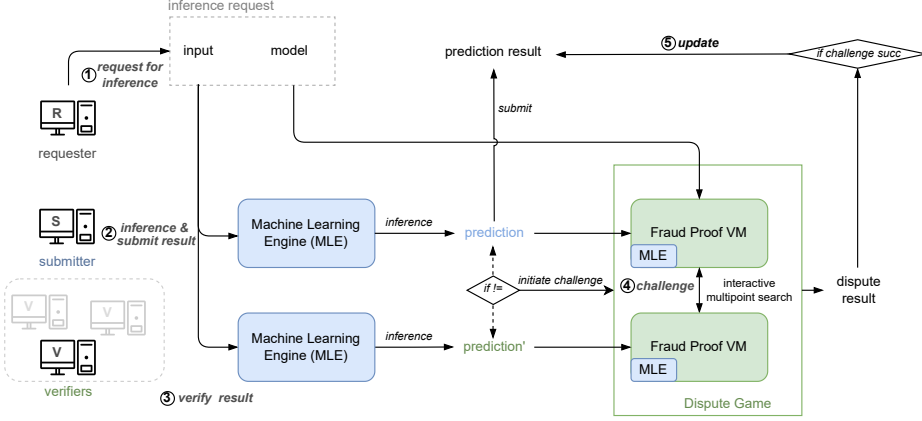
inference request

input

model

① request for inference

R

requester

prediction result

⑤ update

if challenge succ

submit

S

② inference & submit result

submitter

Machine Learning Engine (MLE)

inference

prediction

Fraud Proof VM

MLE

if !=

initiate challenge

④ challenge

interactive multipoint search

dispute result

V

V

V

verifiers

Machine Learning Engine (MLE)

inference

prediction'

Fraud Proof VM

MLE

③ verify result

Dispute Game